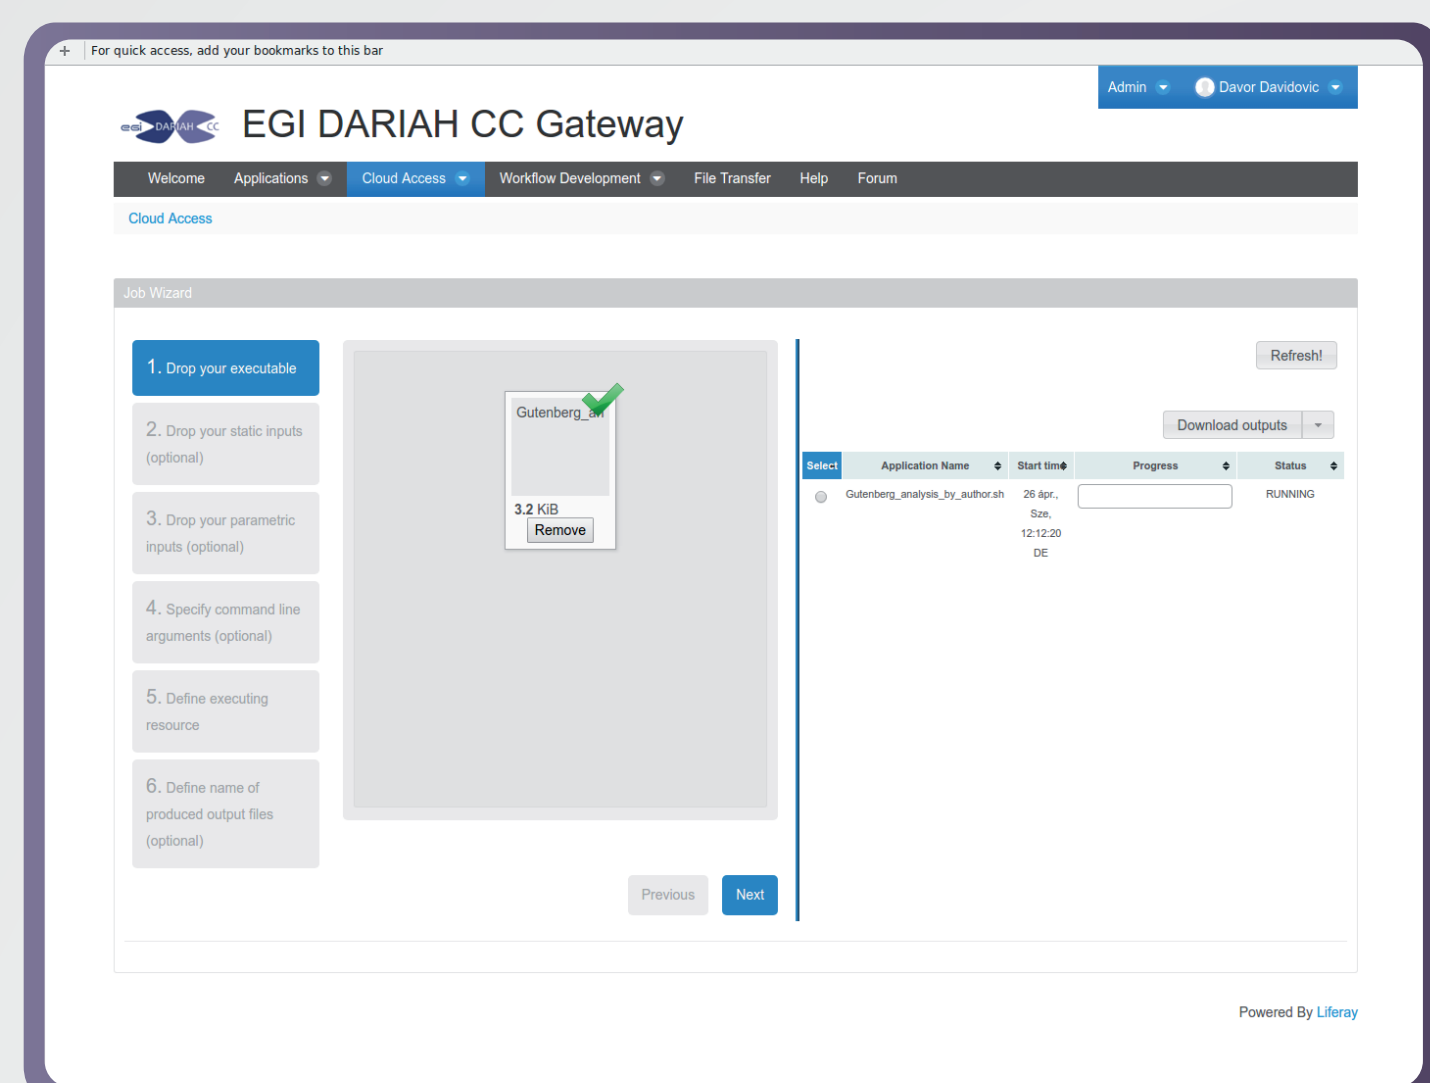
+ For quick access, add your bookmarks to this bar

Admin Davor Davidovic

egi DARIAH CC

EGI DARIAH CC Gateway

Welcome Applications Cloud Access Workflow Development File Transfer Help Forum

Cloud Access

Job Wizard

1. Drop your executable

2. Drop your static inputs (optional)

3. Drop your parametric inputs (optional)

4. Specify command line arguments (optional)

5. Define executing resource

6. Define name of produced output files (optional)

Gutenberg_an

3.2 KiB

Remove

Previous Next

Refresh!

Download outputs

| Select | Application Name | Start time | Progress | Status |
|---|---|---|---|---|
| | Gutenberg_analysis_by_author.sh | 26 ápr., Sze, 12:12:20 DE | | RUNNING |

Powered By Liferay